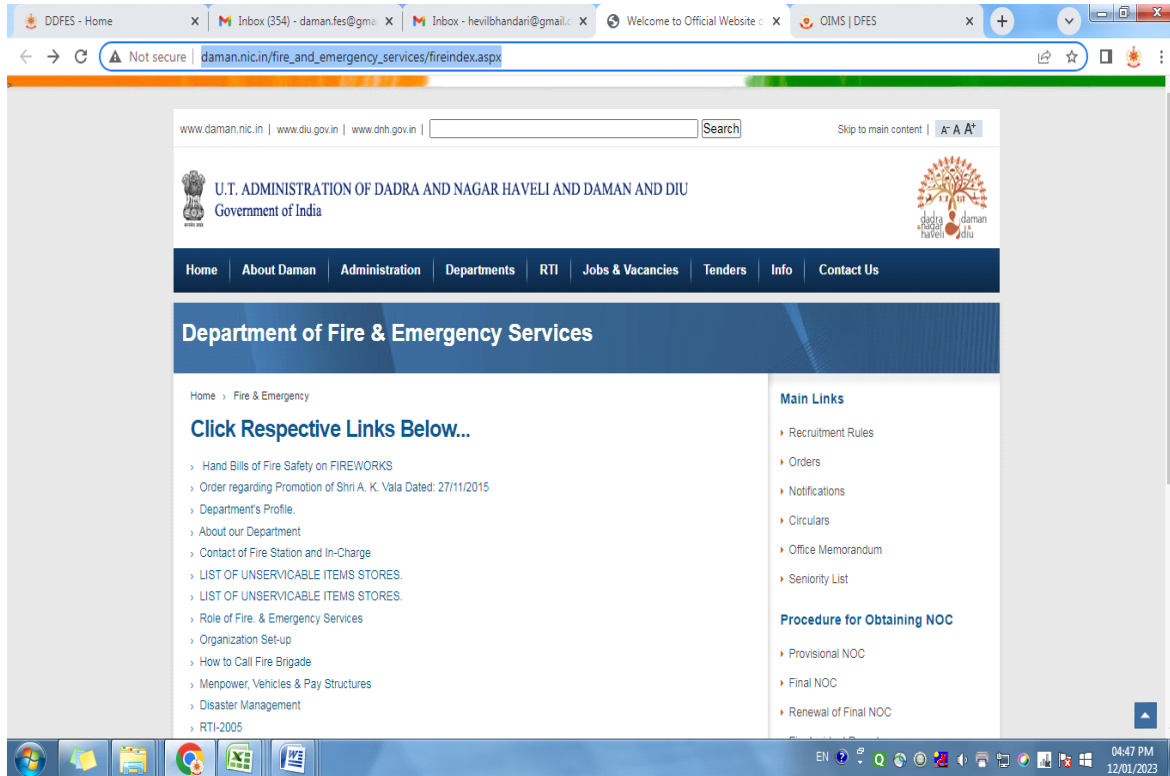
DDFES - Home × | Inbox (354) - daman.fes@gma × | Inbox - hevilbhandari@gmail.c × | Welcome to Official Website o × | OIMS | DFES ×

Not secure | daman.nic.in/fire_and_emergency_services/fireindex.aspx

www.daman.nic.in | www.diu.gov.in | www.dnh.gov.in | Search

Skip to main content | A- A A+

U.T. ADMINISTRATION OF DADRA AND NAGAR HAVELI AND DAMAN AND DIU
Government of India

dadra nagar haveli daman diu

Home | About Daman | Administration | Departments | RTI | Jobs & Vacancies | Tenders | Info | Contact Us

Department of Fire & Emergency Services

Home › Fire & Emergency

Click Respective Links Below...

› Hand Bills of Fire Safety on FIREWORKS
› Order regarding Promotion of Shri A. K. Vala Dated: 27/11/2015
› Department's Profile.
› About our Department
› Contact of Fire Station and In-Charge
› LIST OF UNSERVICABLE ITEMS STORES.
› LIST OF UNSERVICABLE ITEMS STORES.
› Role of Fire. & Emergency Services
› Organization Set-up
› How to Call Fire Brigade
› Menpower, Vehicles & Pay Structures
› Disaster Management
› RTI-2005

Main Links

› Recruitment Rules
› Orders
› Notifications
› Circulars
› Office Memorandum
› Seniority List

Procedure for Obtaining NOC

› Provisional NOC
› Final NOC
› Renewal of Final NOC

EN 04:47 PM 12/01/2023